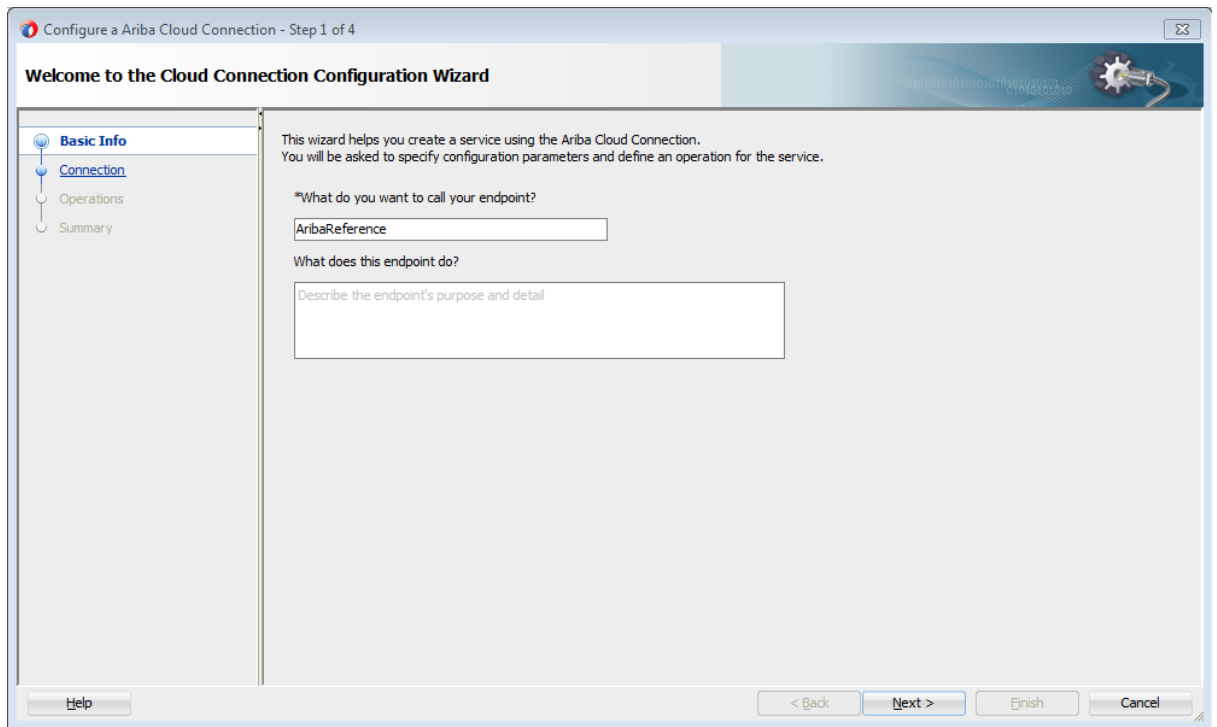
Configure a Ariba Cloud Connection - Step 1 of 4

Welcome to the Cloud Connection Configuration Wizard

Basic Info
Connection
Operations
Summary

This wizard helps you create a service using the Ariba Cloud Connection.
You will be asked to specify configuration parameters and define an operation for the service.

*What do you want to call your endpoint?

AribaReference

What does this endpoint do?

Describe the endpoint's purpose and detail

Help

< Back

Next >

Finish

Cancel